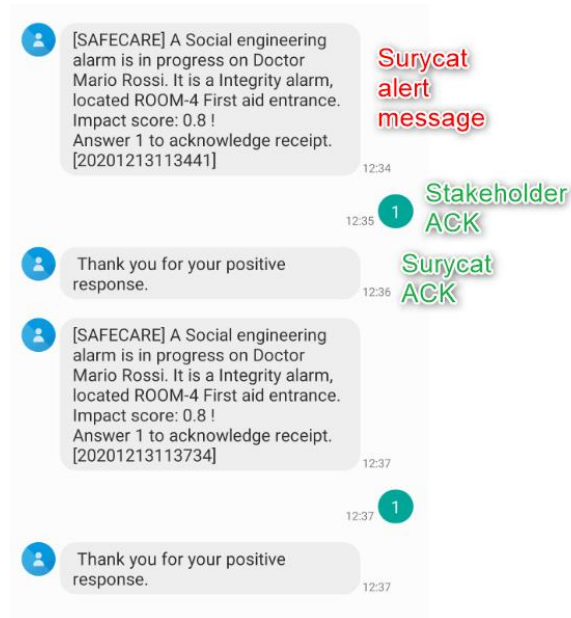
[SAFECARE] A Social engineering alarm is in progress on Doctor Mario Rossi. It is a Integrity alarm, located ROOM-4 First aid entrance. Impact score: 0.8 ! Answer 1 to acknowledge receipt. [20201213113441]

12:34

Surycat alert message

12:35

1

Stakeholder ACK

Thank you for your positive response.

12:36

Surycat ACK

[SAFECARE] A Social engineering alarm is in progress on Doctor Mario Rossi. It is a Integrity alarm, located ROOM-4 First aid entrance. Impact score: 0.8 ! Answer 1 to acknowledge receipt. [20201213113734]

12:37

12:37

1

Thank you for your positive response.

12:37